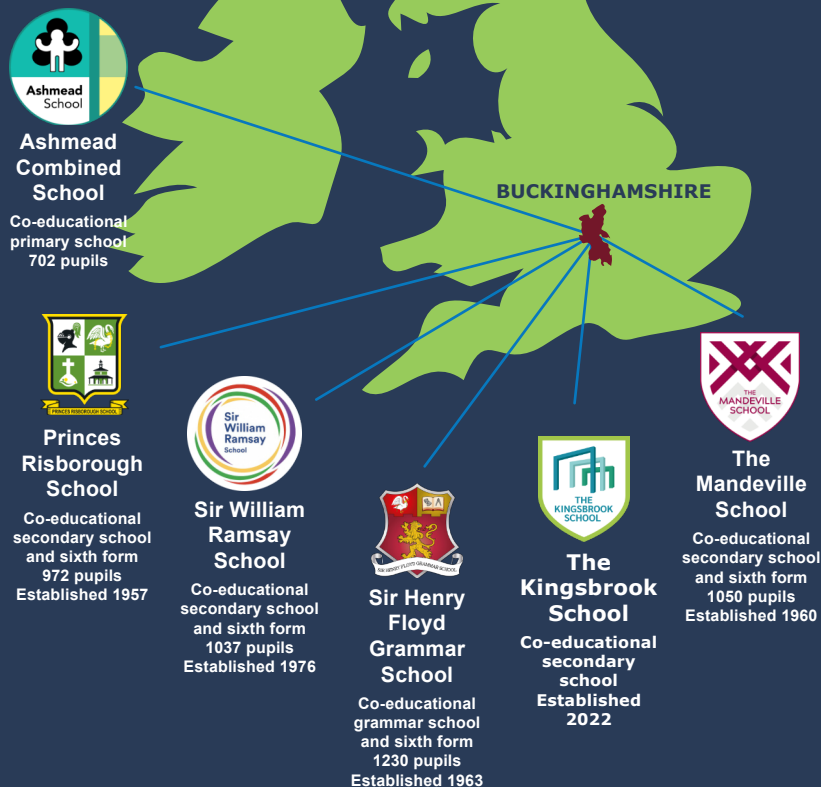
Ashmead School

Ashmead Combined School

Co-educational primary school 702 pupils

BUCKINGHAMSHIRE

PRINCES RISBOROUGH SCHOOL

Princes Risborough School

Co-educational secondary school and sixth form 972 pupils Established 1957

Sir William Ramsay School

Sir William Ramsay School

Co-educational secondary school and sixth form 1037 pupils Established 1976

SIR HENRY FLOYD GRAMMAR SCHOOL

Sir Henry Floyd Grammar School

Co-educational grammar school and sixth form 1230 pupils Established 1963

THE KINGSBROOK SCHOOL

The Kingsbrook School

Co-educational secondary school Established 2022

THE MANDEVILLE SCHOOL

The Mandeville School

Co-educational secondary school and sixth form 1050 pupils Established 1960